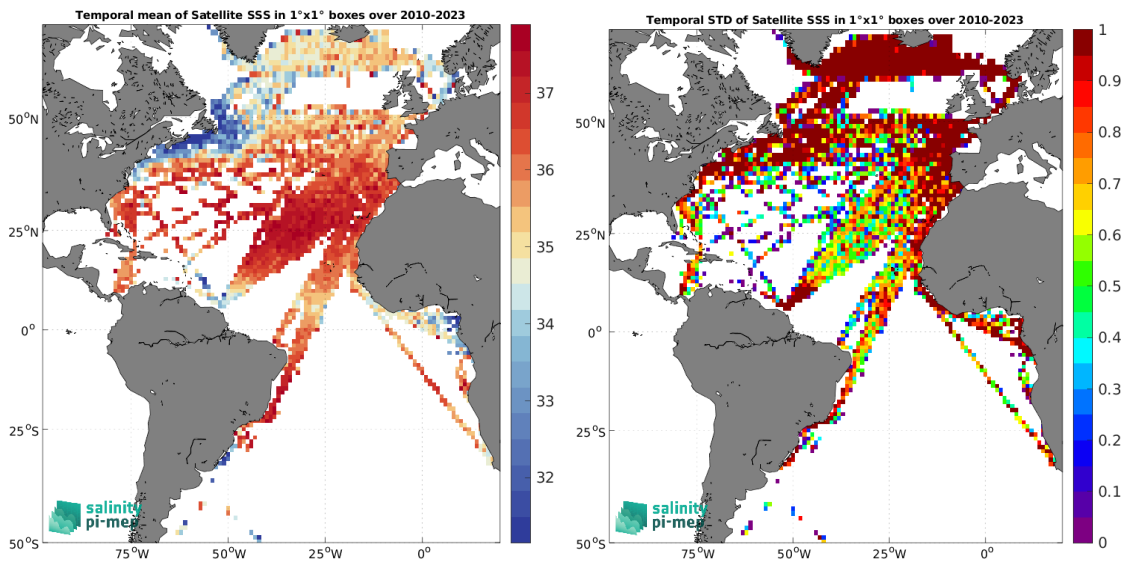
Temporal mean of Satellite SSS in 1°x1° boxes over 2010-2023

50°N
25°N
0°
25°S
50°S
75°W
50°W
25°W
0°

37
36
35
34
33
32

salinity
pi-mep

Temporal STD of Satellite SSS in 1°x1° boxes over 2010-2023

50°N
25°N
0°
25°S
50°S
75°W
50°W
25°W
0°

1
0.9
0.8
0.7
0.6
0.5
0.4
0.3
0.2
0.1
0

salinity
pi-mep